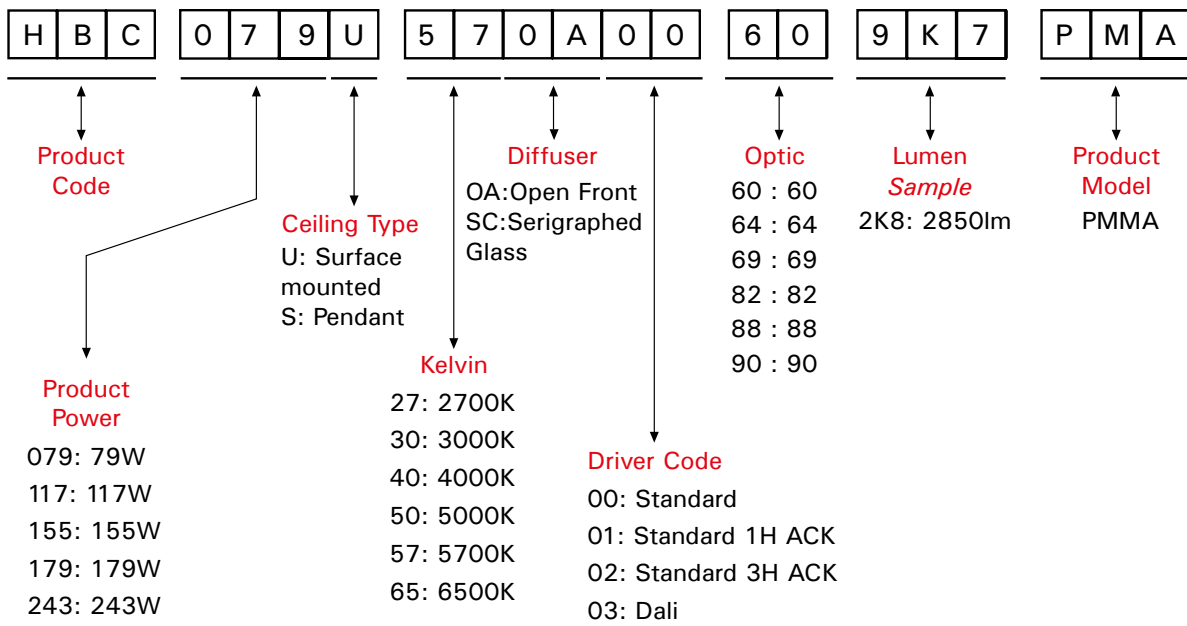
H B C 0 7 9 U 5 7 0 A 0 0 6 0 9 K 7 P M A

Product Code

Product Power
079: 79W
117: 117W
155: 155W
179: 179W
243: 243W

Ceiling Type
U: Surface mounted
S: Pendant

Kelvin
27: 2700K
30: 3000K
40: 4000K
50: 5000K
57: 5700K
65: 6500K

Diffuser
OA:Open Front
SC:Serigraphed Glass

Driver Code
00: Standard
01: Standard 1H ACK
02: Standard 3H ACK
03: Dali

Optic
60 : 60
64 : 64
69 : 69
82 : 82
88 : 88
90 : 90

Lumen
Sample
2K8: 2850lm

Product Model
PMMA